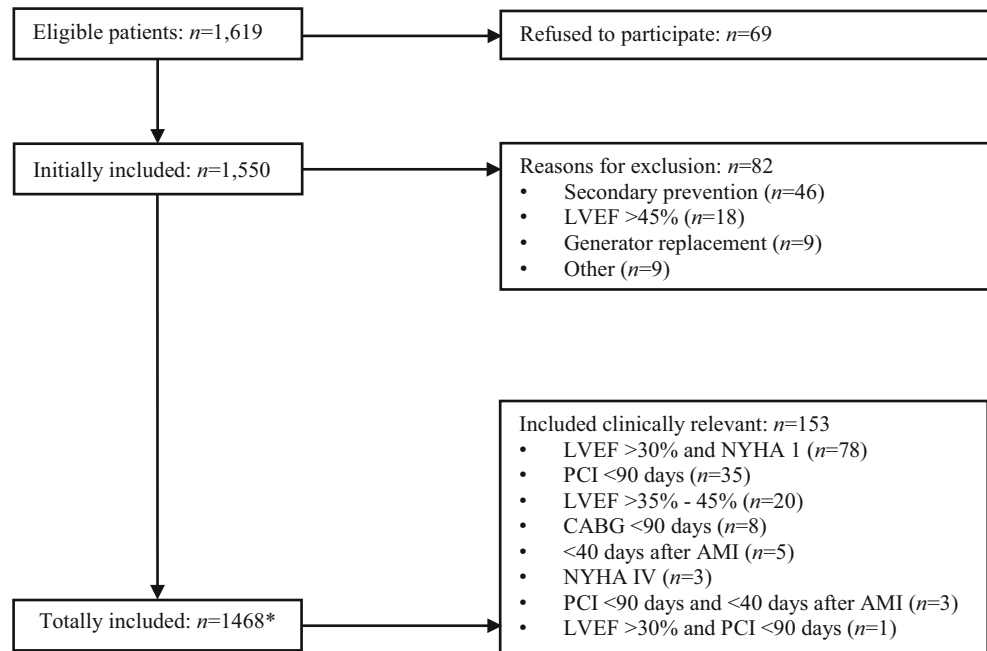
Eligible patients: $n$=1,619

Refused to participate: $n$=69

Initially included: $n$=1,550

Reasons for exclusion: $n$=82
• Secondary prevention ($n$=46)
• LVEF >45% ($n$=18)
• Generator replacement ($n$=9)
• Other ($n$=9)

Included clinically relevant: $n$=153
• LVEF >30% and NYHA 1 ($n$=78)
• PCI <90 days ($n$=35)
• LVEF >35% - 45% ($n$=20)
• CABG <90 days ($n$=8)
• <40 days after AMI ($n$=5)
• NYHA IV ($n$=3)
• PCI <90 days and <40 days after AMI ($n$=3)
• LVEF >30% and PCI <90 days ($n$=1)

Totally included: $n$=1468*